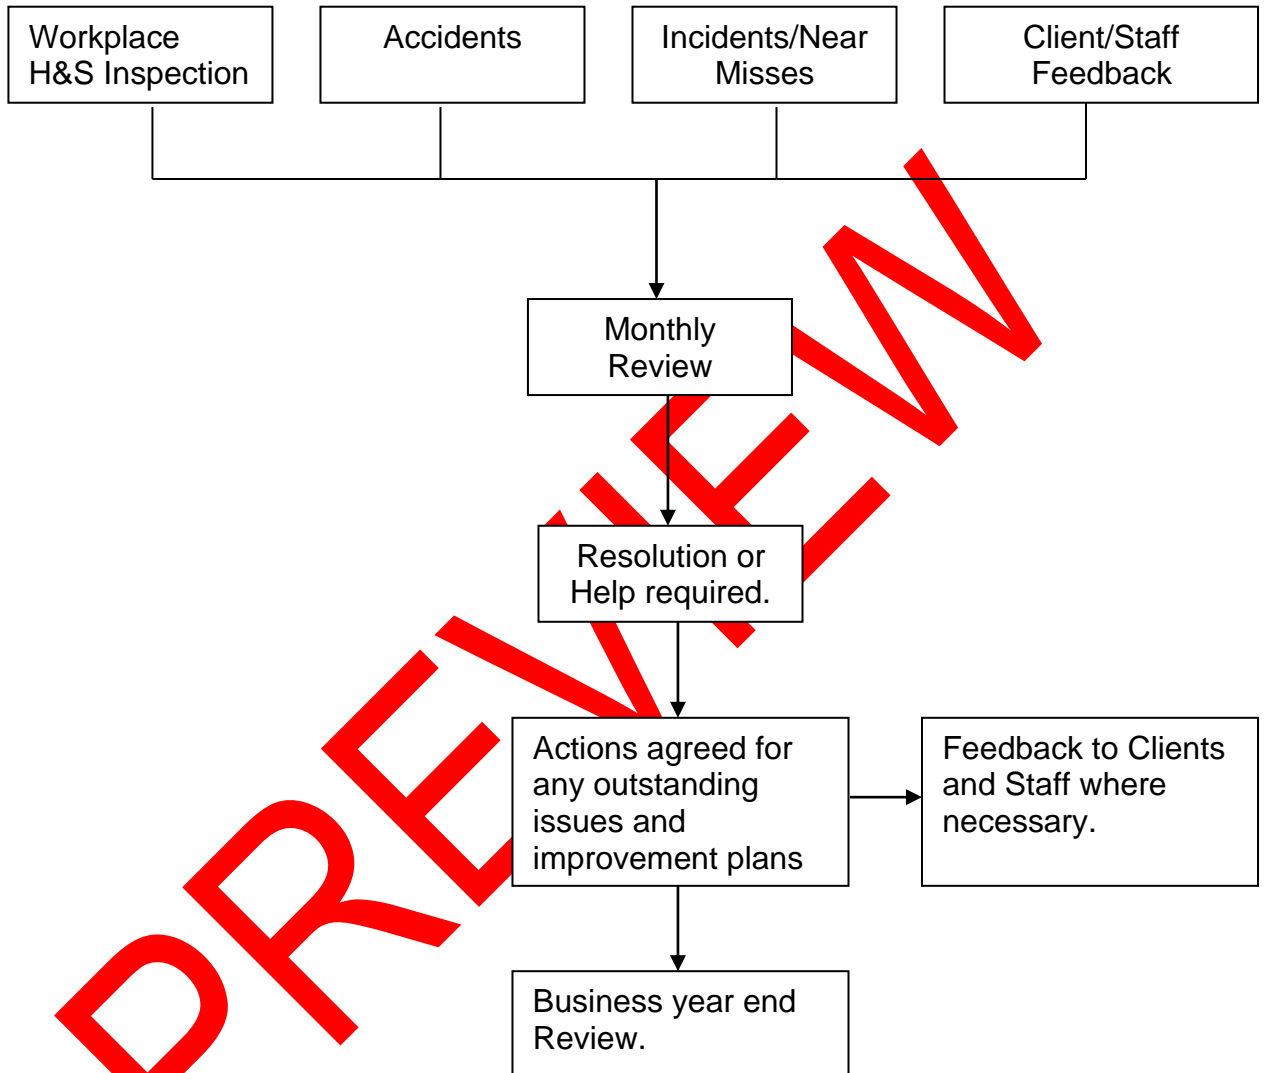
Workplace H&S Inspection

Accidents

Incidents/Near Misses

Client/Staff Feedback

Monthly Review

Resolution or Help required.

Actions agreed for any outstanding issues and improvement plans

Feedback to Clients and Staff where necessary.

Business year end Review.

PREVIEW